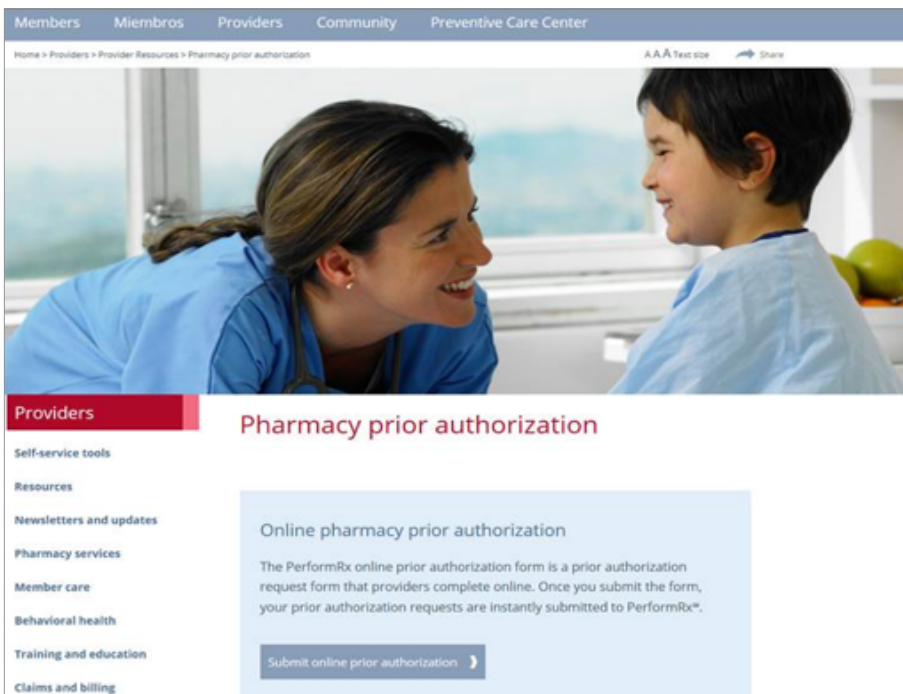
Members Miembros Providers Community Preventive Care Center

Home > Providers > Provider Resources > Pharmacy prior authorization

AAA Text size Share

Providers

Self-service tools

Resources

Newsletters and updates

Pharmacy services

Member care

Behavioral health

Training and education

Claims and billing

Pharmacy prior authorization

Online pharmacy prior authorization

The PerformRx online prior authorization form is a prior authorization request form that providers complete online. Once you submit the form, your prior authorization requests are instantly submitted to PerformRx℠.

Submit online prior authorization ›